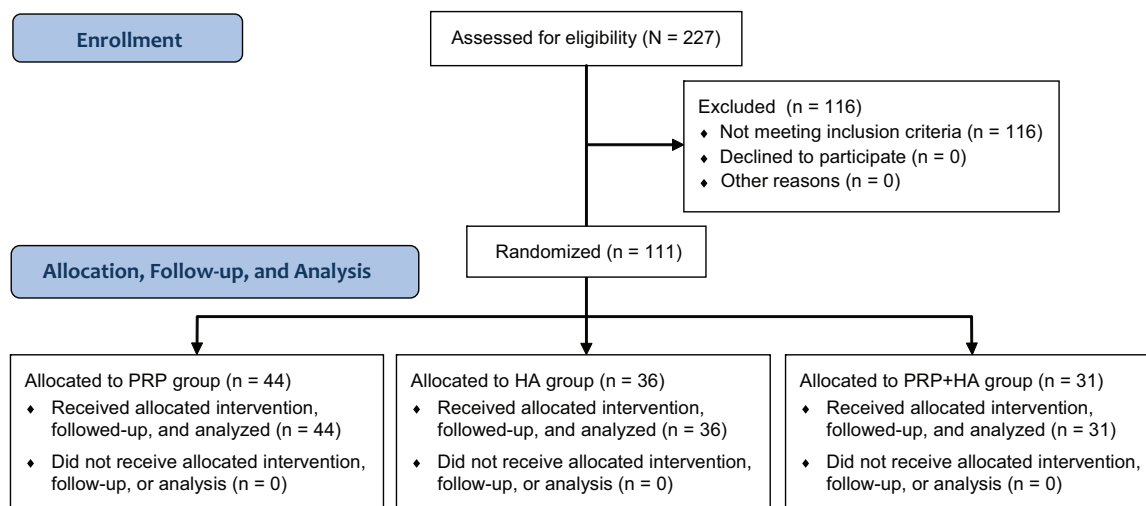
Enrollment

Assessed for eligibility (N = 227)

Excluded (n = 116)
- Not meeting inclusion criteria (n = 116)
- Declined to participate (n = 0)
- Other reasons (n = 0)

Allocation, Follow-up, and Analysis

Randomized (n = 111)

Allocated to PRP group (n = 44)
- Received allocated intervention, followed-up, and analyzed (n = 44)
- Did not receive allocated intervention, follow-up, or analysis (n = 0)

Allocated to HA group (n = 36)
- Received allocated intervention, followed-up, and analyzed (n = 36)
- Did not receive allocated intervention, follow-up, or analysis (n = 0)

Allocated to PRP+HA group (n = 31)
- Received allocated intervention, followed-up, and analyzed (n = 31)
- Did not receive allocated intervention, follow-up, or analysis (n = 0)